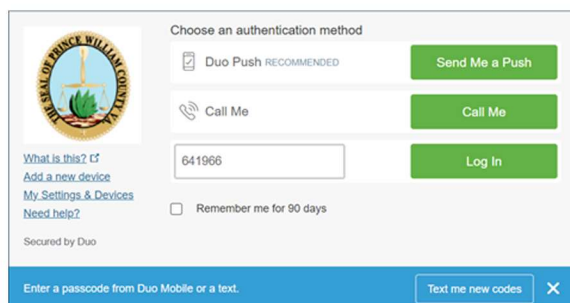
THE SEAL OF PRINCE WILLIAM COUNTY VA

What is this?
Add a new device
My Settings & Devices
Need help?

Secured by Duo

Choose an authentication method

Duo Push RECOMMENDED

Send Me a Push

Call Me

Call Me

641966

Log In

Remember me for 90 days

Enter a passcode from Duo Mobile or a text.

Text me new codes

✕